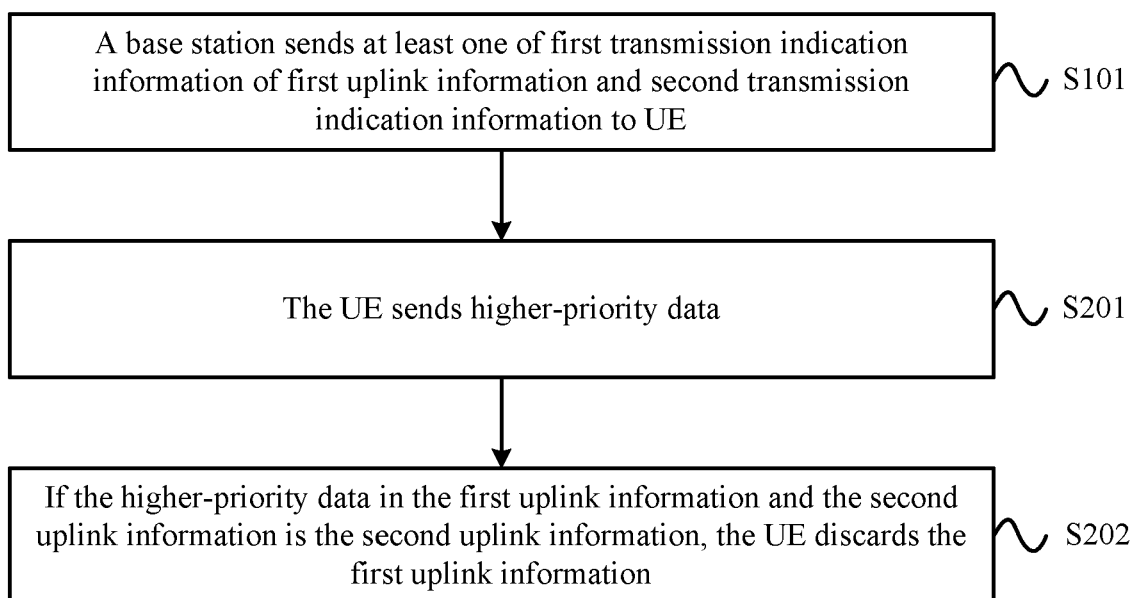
A base station sends at least one of first transmission indication information of first uplink information and second transmission indication information to UE

S101

The UE sends higher-priority data

S201

If the higher-priority data in the first uplink information and the second uplink information is the second uplink information, the UE discards the first uplink information

S202